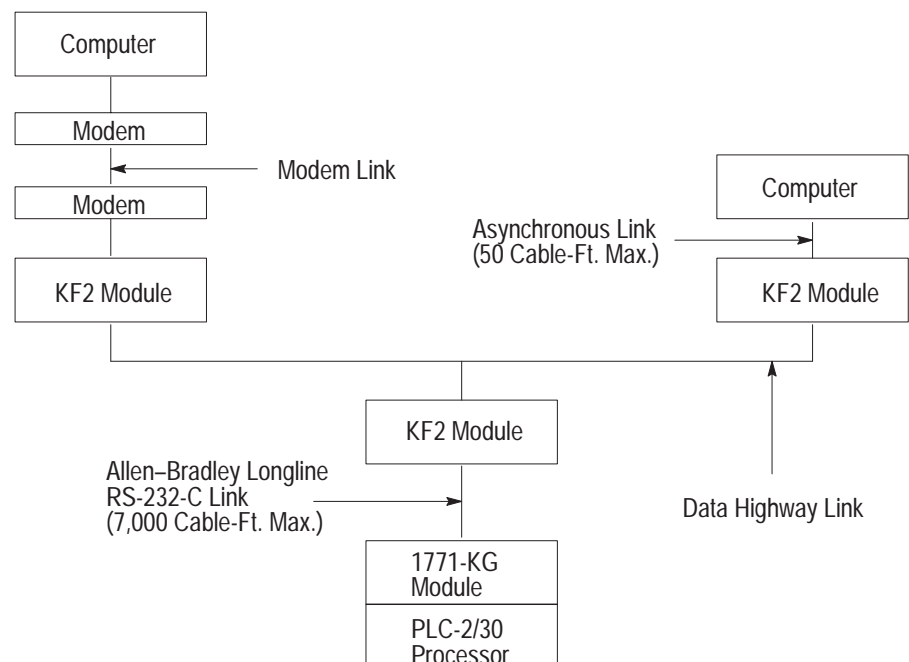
Computer

Modem

Modem Link

Modem

KF2 Module

Computer

Asynchronous Link
(50 Cable-Ft. Max.)

KF2 Module

KF2 Module

Allen–Bradley Longline
RS-232-C Link
(7,000 Cable-Ft. Max.)

Data Highway Link

1771-KG
Module

PLC-2/30
Processor